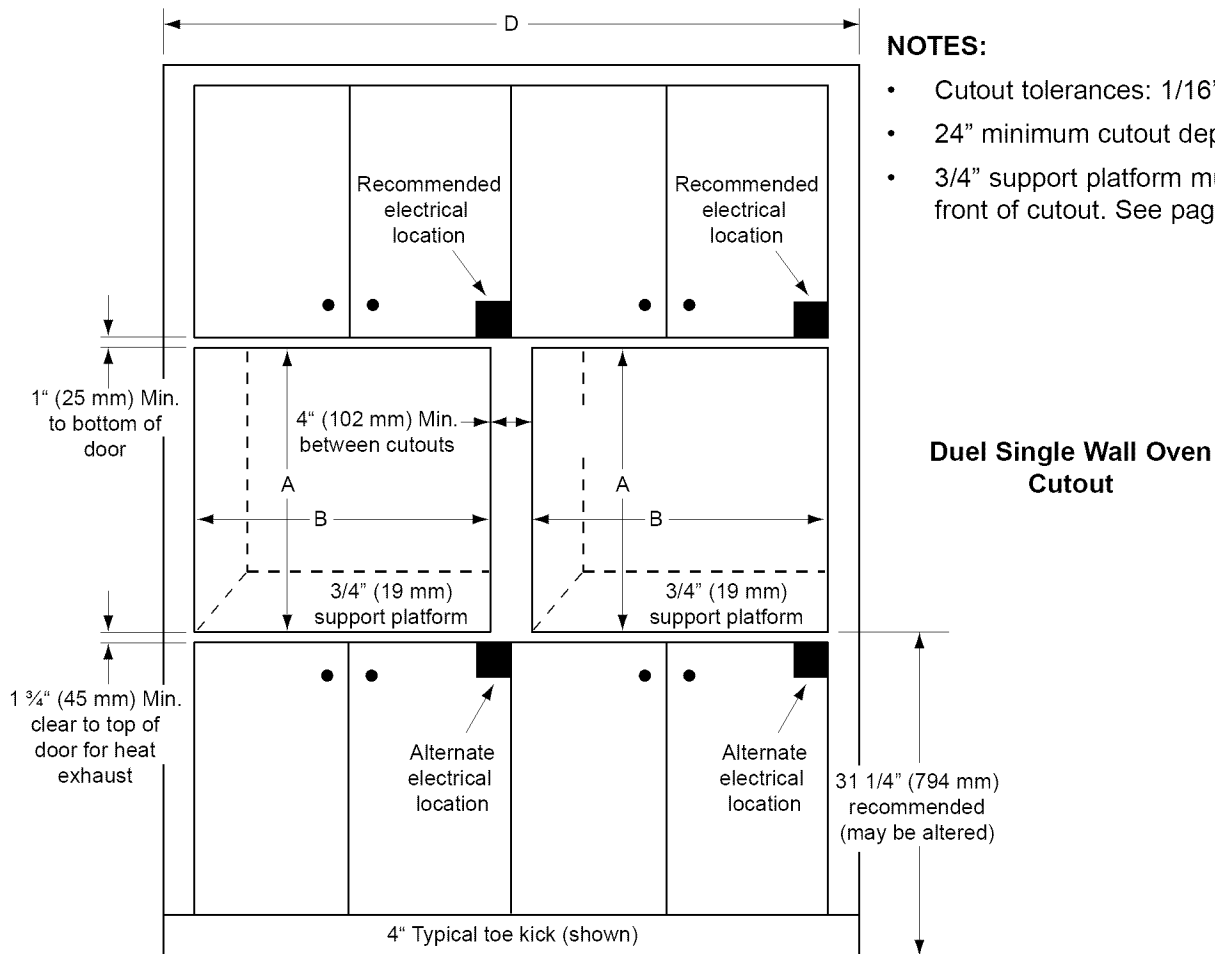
D

NOTES:

- Cutout tolerances: 1/16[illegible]
- 24" minimum cutout dep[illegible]
- 3/4" support platform mu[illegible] front of cutout. See pag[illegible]

Recommended electrical location

Recommended electrical location

1" (25 mm) Min. to bottom of door

4" (102 mm) Min. between cutouts

A

B

A

B

Duel Single Wall Oven Cutout

3/4" (19 mm) support platform

3/4" (19 mm) support platform

1 ¾" (45 mm) Min. clear to top of door for heat exhaust

Alternate electrical location

Alternate electrical location

31 1/4" (794 mm) recommended (may be altered)

4" Typical toe kick (shown)